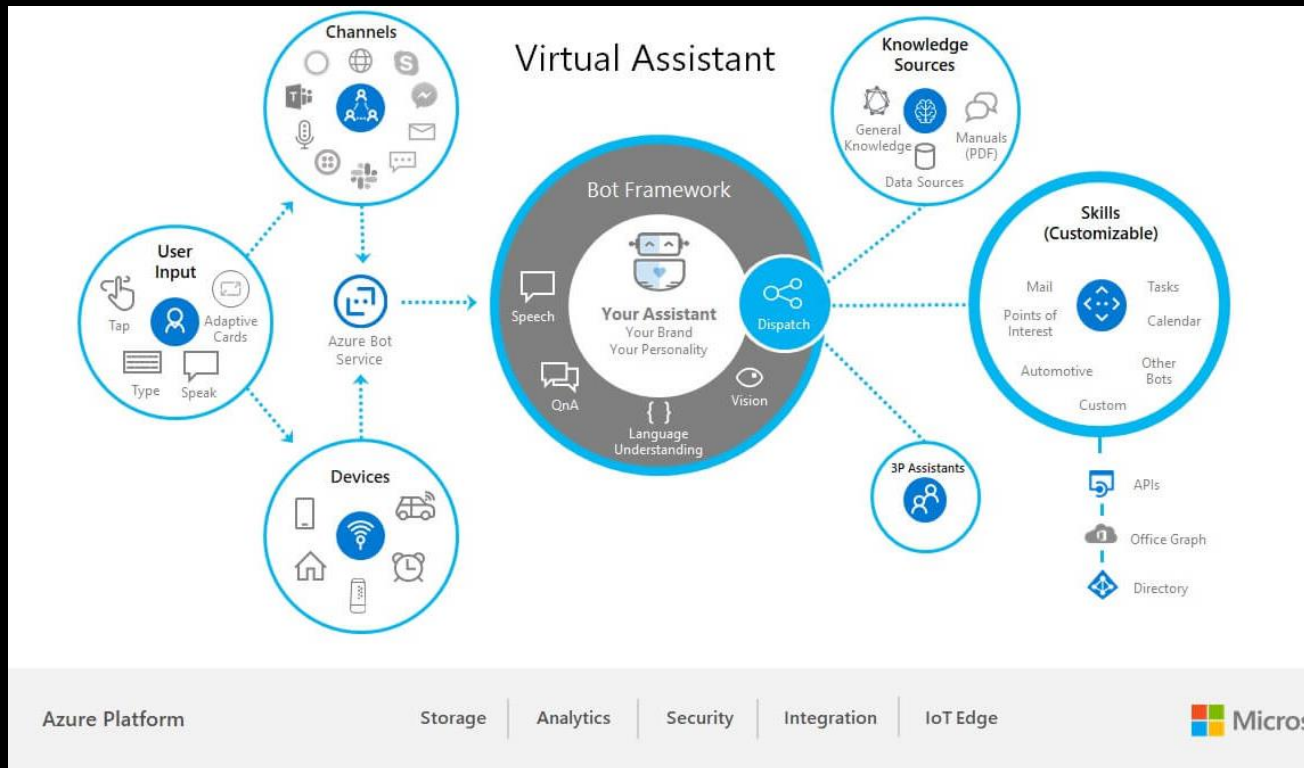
Virtual Assistant

Channels

User Input

Tap

Adaptive Cards

Type

Speak

Azure Bot Service

Devices

Bot Framework

Your Assistant
Your Brand
Your Personality

Speech

QnA

{ }
Language Understanding

Vision

Dispatch

Knowledge Sources

General Knowledge

Manuals (PDF)

Data Sources

Skills (Customizable)

Mail

Tasks

Points of Interest

Calendar

Automotive

Other Bots

Custom

3P Assistants

APIs

Office Graph

Directory

Azure Platform

Storage | Analytics | Security | Integration | IoT Edge

Micros